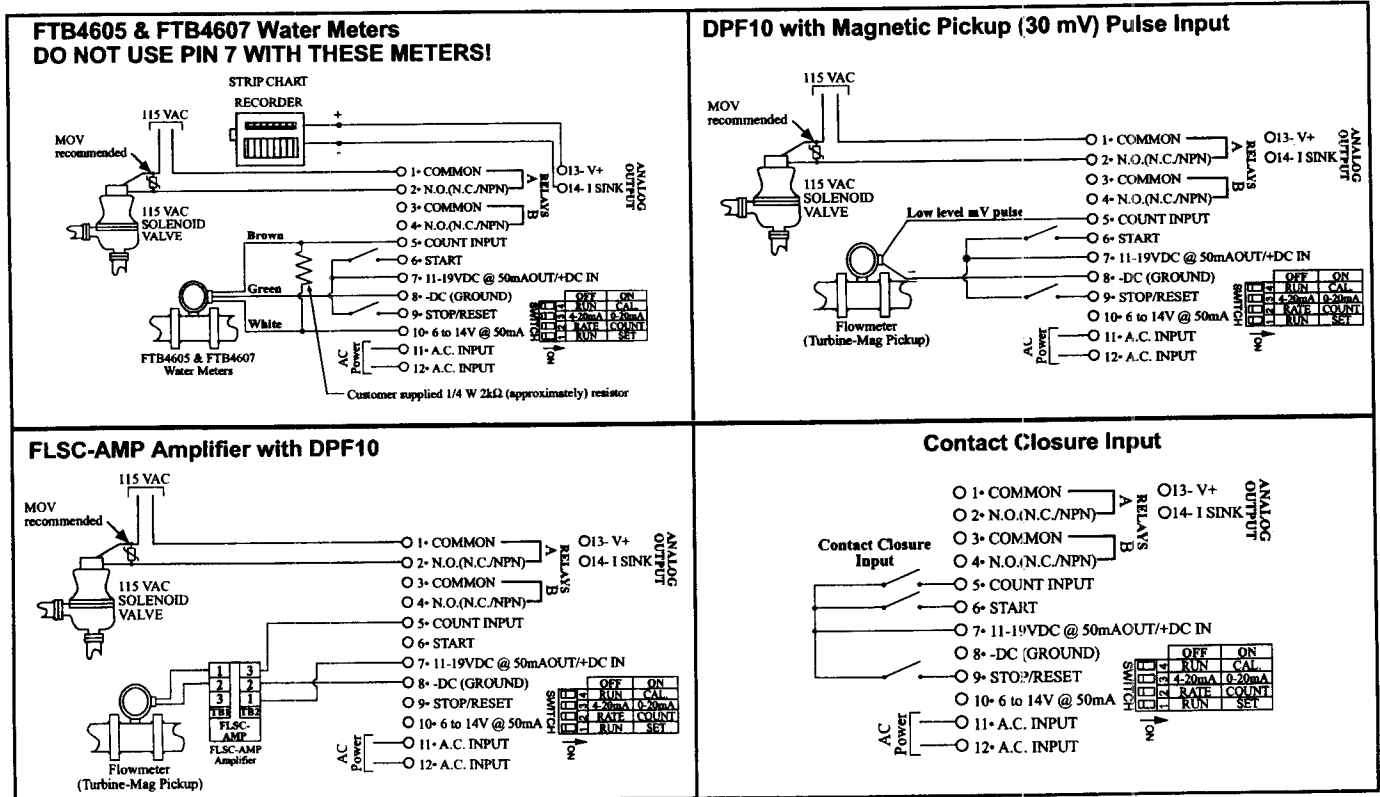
FTB4605 & FTB4607 Water Meters
DO NOT USE PIN 7 WITH THESE METERS!

STRIP CHART RECORDER

115 VAC

MOV recommended

115 VAC SOLENOID VALVE

+
-

1• COMMON
2• N.O.(N.C./NPN)
3• COMMON
4• N.O.(N.C./NPN)
RELAYS A B
13- V+
14- I SINK
ANALOG OUTPUT

Brown
Green
White

5• COUNT INPUT
6• START
7• 11-19VDC @ 50mAOUT/+DC IN
8• -DC (GROUND)
9• STOP/RESET
10• 6 to 14V @ 50mA
AC Power
11• A.C. INPUT
12• A.C. INPUT

FTB4605 & FTB4607 Water Meters

Customer supplied 1/4 W 2kΩ (approximately) resistor

| | OFF | ON |
|---|---|---|
| 4 | RUN | CAL. |
| 3 | 4-20mA | 0-20mA |
| 2 | RATE | COUNT |
| 1 | RUN | SET |

SWITCH
ON

DPF10 with Magnetic Pickup (30 mV) Pulse Input

115 VAC

MOV recommended

115 VAC SOLENOID VALVE

1• COMMON
2• N.O.(N.C./NPN)
3• COMMON
4• N.O.(N.C./NPN)
RELAYS A B
13- V+
14- I SINK
ANALOG OUTPUT

Low level mV pulse

5• COUNT INPUT
6• START
7• 11-19VDC @ 50mAOUT/+DC IN
8• -DC (GROUND)
9• STOP/RESET
10• 6 to 14V @ 50mA
AC Power
11• A.C. INPUT
12• A.C. INPUT

Flowmeter (Turbine-Mag Pickup)

| | OFF | ON |
|---|---|---|
| 4 | RUN | CAL. |
| 3 | 4-20mA | 0-20mA |
| 2 | RATE | COUNT |
| 1 | RUN | SET |

SWITCH
ON

FLSC-AMP Amplifier with DPF10

115 VAC

MOV recommended

115 VAC SOLENOID VALVE

1• COMMON
2• N.O.(N.C./NPN)
3• COMMON
4• N.O.(N.C./NPN)
RELAYS A B
13- V+
14- I SINK
ANALOG OUTPUT

5• COUNT INPUT
6• START
7• 11-19VDC @ 50mAOUT/+DC IN
8• -DC (GROUND)
9• STOP/RESET
10• 6 to 14V @ 50mA
AC Power
11• A.C. INPUT
12• A.C. INPUT

1 2 3 TB1
3 2 1 TB2
FLSC-AMP
FLSC-AMP Amplifier

Flowmeter (Turbine-Mag Pickup)

| | OFF | ON |
|---|---|---|
| 4 | RUN | CAL. |
| 3 | 4-20mA | 0-20mA |
| 2 | RATE | COUNT |
| 1 | RUN | SET |

SWITCH
ON

Contact Closure Input

1• COMMON
2• N.O.(N.C./NPN)
3• COMMON
4• N.O.(N.C./NPN)
RELAYS A B
13- V+
14- I SINK
ANALOG OUTPUT

Contact Closure Input

5• COUNT INPUT
6• START
7• 11-19VDC @ 50mAOUT/+DC IN
8• -DC (GROUND)
9• STOP/RESET
10• 6 to 14V @ 50mA
AC Power
11• A.C. INPUT
12• A.C. INPUT

| | OFF | ON |
|---|---|---|
| 4 | RUN | CAL. |
| 3 | 4-20mA | 0-20mA |
| 2 | RATE | COUNT |
| 1 | RUN | SET |

SWITCH
ON